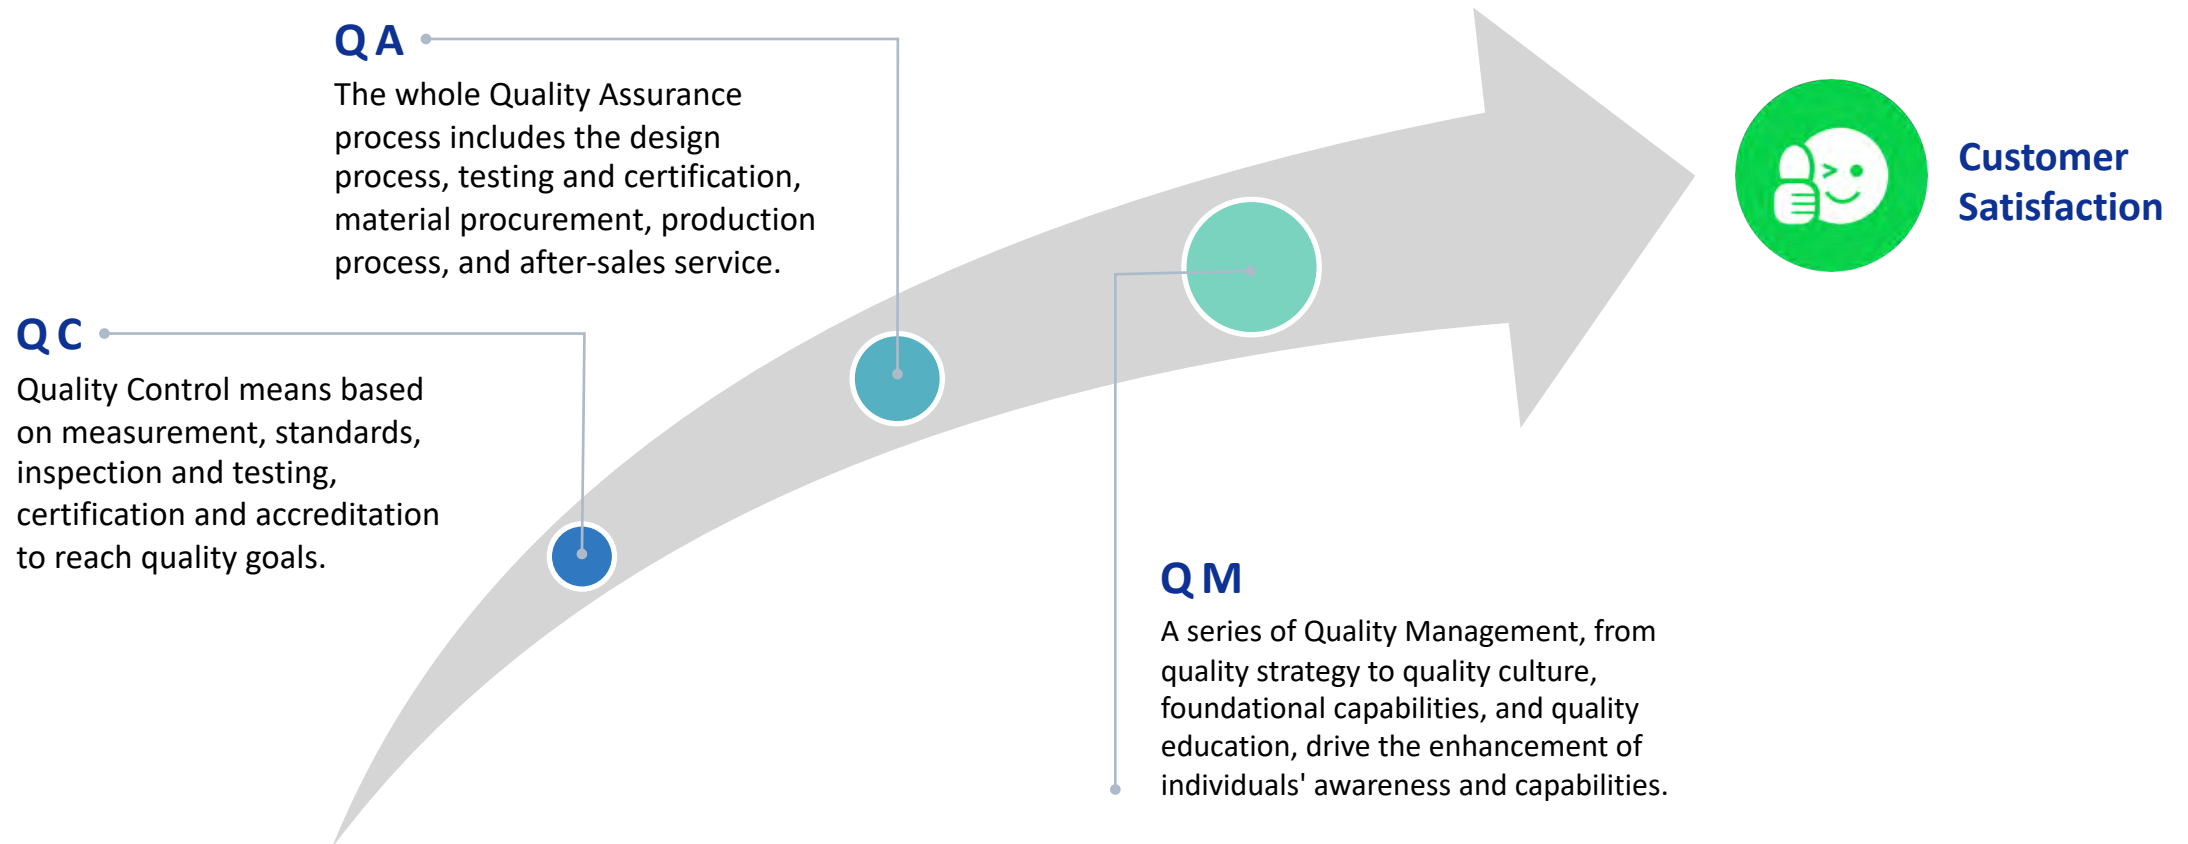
Q A
The whole Quality Assurance process includes the design process, testing and certification, material procurement, production process, and after-sales service.

Q C
Quality Control means based on measurement, standards, inspection and testing, certification and accreditation to reach quality goals.

Customer Satisfaction

Q M
A series of Quality Management, from quality strategy to quality culture, foundational capabilities, and quality education, drive the enhancement of individuals' awareness and capabilities.